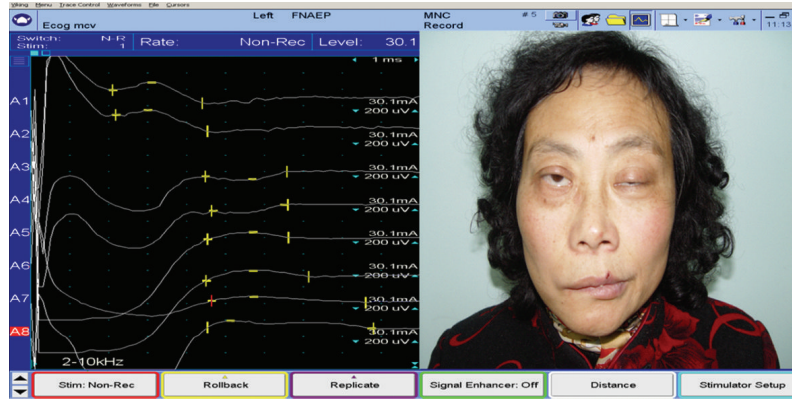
Viking Menu Trace Control Waveforms File Cursors

Ecog mcv

Left FNAEP

MNC Record

# 5

11:13

Switch: N-R
Stim: 1

Rate: Non-Rec

Level: 30.1

1 ms

A1 30.1mA 200 uV
A2 30.1mA 200 uV
A3 30.1mA 200 uV
A4 30.1mA 200 uV
A5 30.1mA 200 uV
A6 30.1mA 200 uV
A7 30.1mA 200 uV
A8 30.1mA 200 uV

2-10kHz

Stim: Non-Rec

Rollback

Replicate

Signal Enhancer: Off

Distance

Stimulator Setup